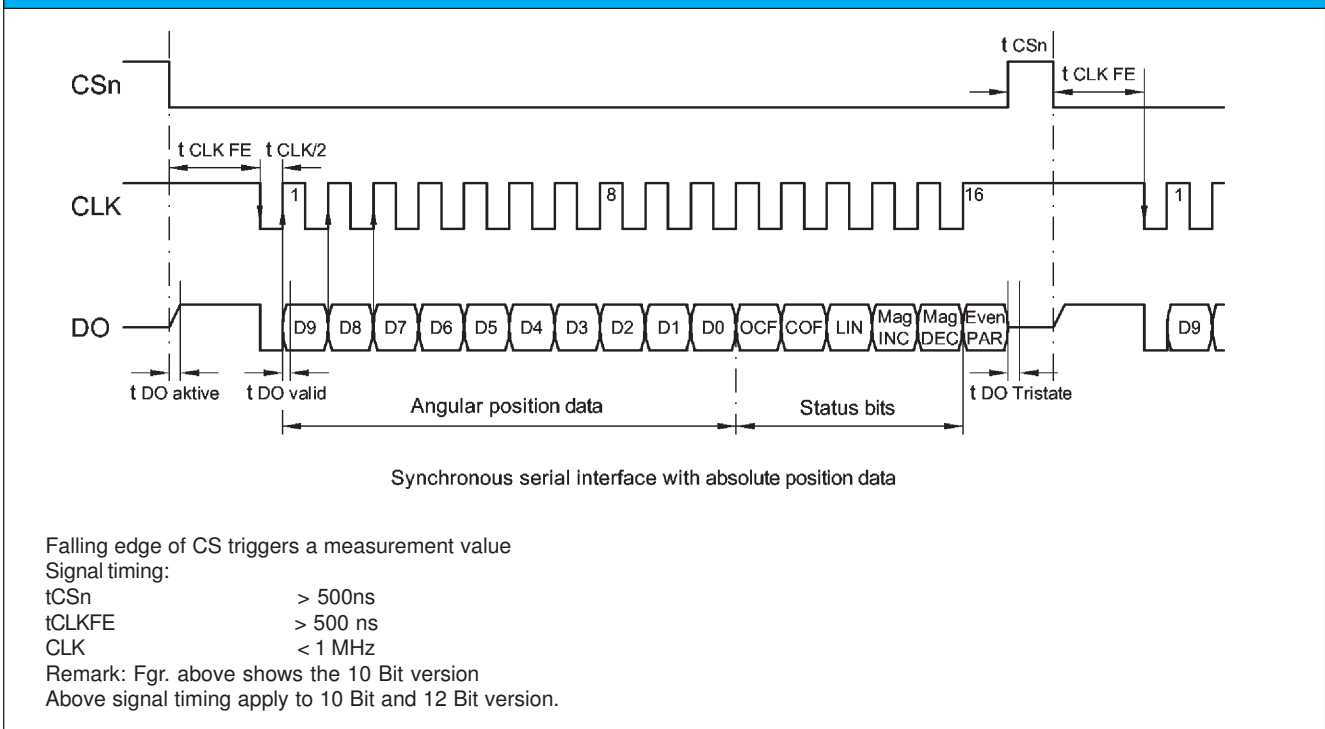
t CSn

CSn

t CLK FE

t CLK FE t CLK/2

CLK 1 8 16 1

DO D9 D8 D7 D6 D5 D4 D3 D2 D1 D0 OCF COF LIN Mag INC Mag DEC Even PAR D9

t DO aktive t DO valid t DO Tristate

Angular position data Status bits

Synchronous serial interface with absolute position data

Falling edge of CS triggers a measurement value
Signal timing:

| | |
|---|---|
| tCSn | > 500ns |
| tCLKFE | > 500 ns |
| CLK | < 1 MHz |

Remark: Fgr. above shows the 10 Bit version
Above signal timing apply to 10 Bit and 12 Bit version.